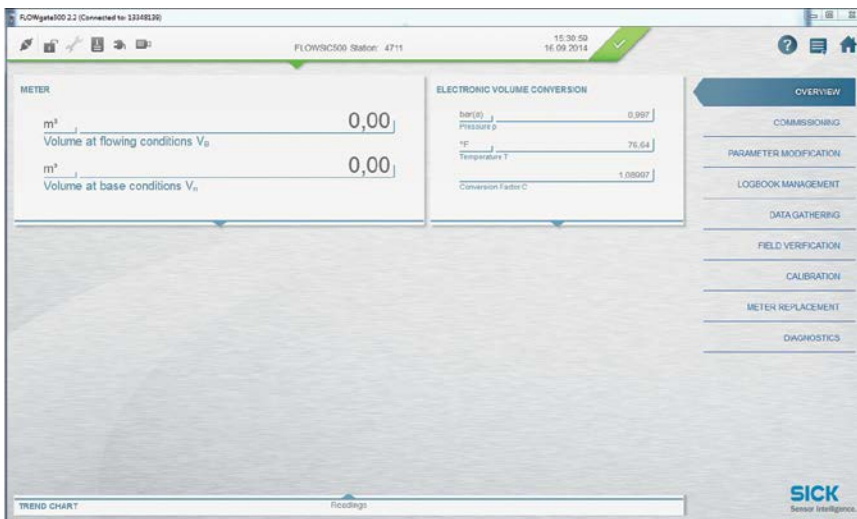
FLOWgate500 2.2 (Connected to: 13348136)

FLOWSIC500 Station: 4711

15:30:59
16.09.2014

METER

m³
0,00
Volume at flowing conditions $V_B$

m³
0,00
Volume at base conditions $V_n$

ELECTRONIC VOLUME CONVERSION

bar(a)
0,997
Pressure p

°F
76,64
Temperature T

1,08997
Conversion Factor C

OVERVIEW
COMMISSIONING
PARAMETER MODIFICATION
LOGBOOK MANAGEMENT
DATA GATHERING
FIELD VERFICATION
CALIBRATION
METER REPLACEMENT
DIAGNOSTICS

TREND CHART
Readings

SICK
Sensor Intelligence.